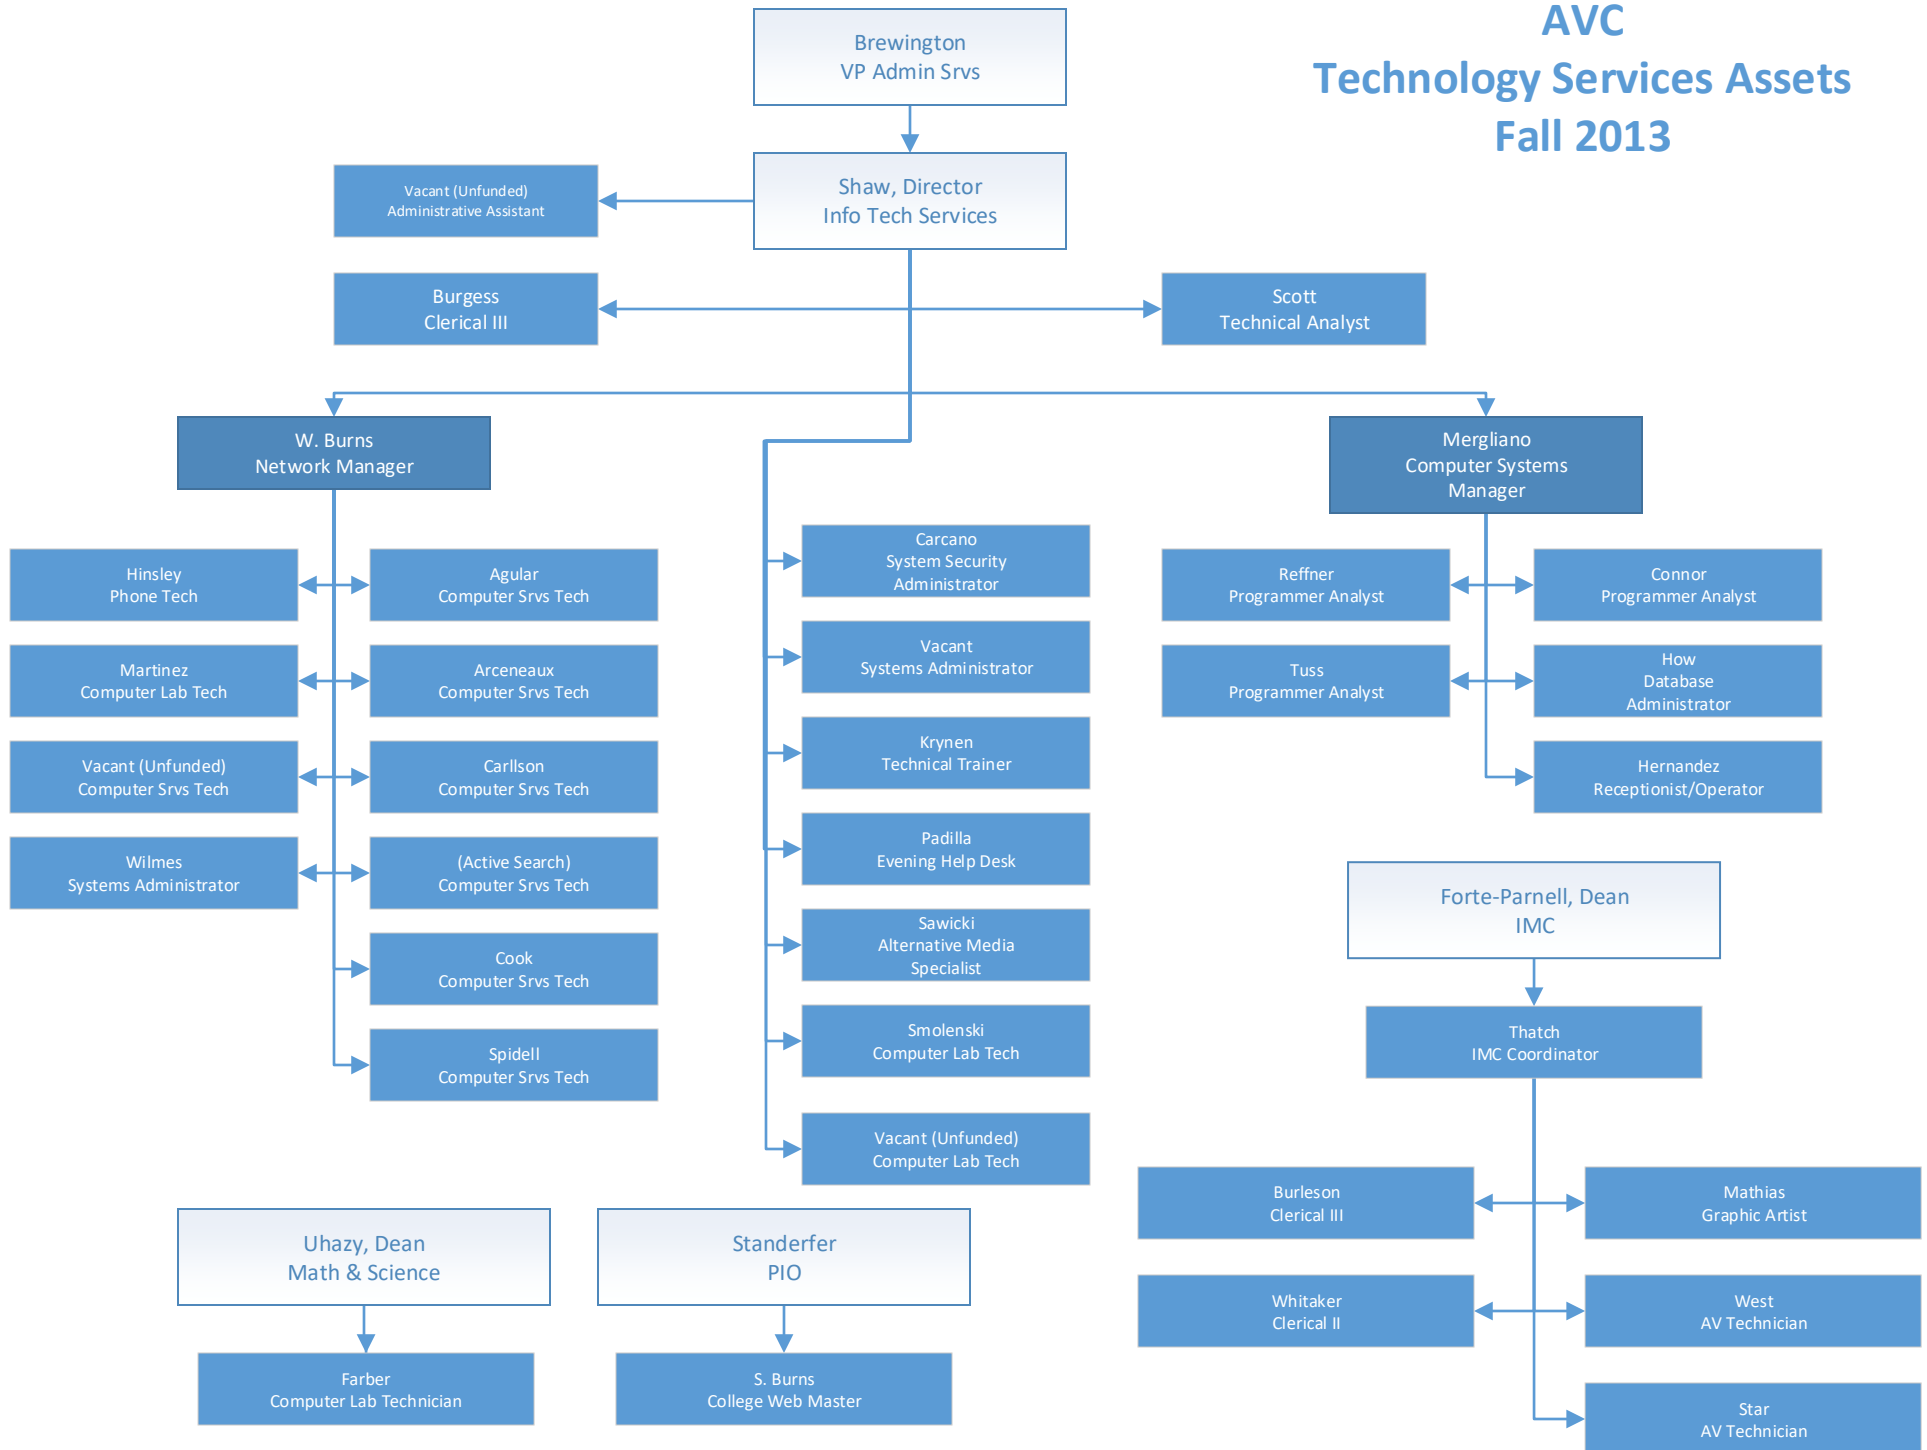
AVC
Technology Services Assets
Fall 2013

Brewington
VP Admin Srvs

Shaw, Director
Info Tech Services

Vacant (Unfunded)
Administrative Assistant

Burgess
Clerical III

Scott
Technical Analyst

W. Burns
Network Manager

Mergliano
Computer Systems Manager

Hinsley
Phone Tech

Agular
Computer Srvs Tech

Martinez
Computer Lab Tech

Arceneaux
Computer Srvs Tech

Vacant (Unfunded)
Computer Srvs Tech

Carllson
Computer Srvs Tech

Wilmes
Systems Administrator

(Active Search)
Computer Srvs Tech

Cook
Computer Srvs Tech

Spidell
Computer Srvs Tech

Carcano
System Security Administrator

Vacant
Systems Administrator

Krynen
Technical Trainer

Padilla
Evening Help Desk

Sawicki
Alternative Media Specialist

Smolenski
Computer Lab Tech

Vacant (Unfunded)
Computer Lab Tech

Reffner
Programmer Analyst

Connor
Programmer Analyst

Tuss
Programmer Analyst

How
Database Administrator

Hernandez
Receptionist/Operator

Forte-Parnell, Dean
IMC

Thatch
IMC Coordinator

Burleson
Clerical III

Mathias
Graphic Artist

Whitaker
Clerical II

West
AV Technician

Star
AV Technician

Uhazy, Dean
Math & Science

Farber
Computer Lab Technician

Standerfer
PIO

S. Burns
College Web Master